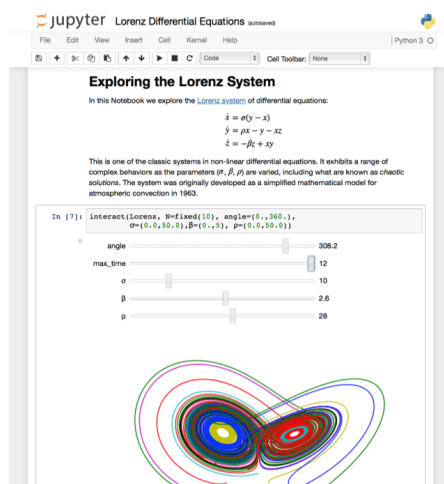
jupyter Lorenz Differential Equations (autosaved)

File Edit View Insert Cell Kernel Help

Python 3

Code

Cell Toolbar: None

Exploring the Lorenz System

In this Notebook we explore the Lorenz system of differential equations:

$\dot{x} = \sigma(y - x)$
$\dot{y} = \rho x - y - xz$
$\dot{z} = -\beta z + xy$

This is one of the classic systems in non-linear differential equations. It exhibits a range of complex behaviors as the parameters ($\sigma$, $\beta$, $\rho$) are varied, including what are known as *chaotic solutions*. The system was originally developed as a simplified mathematical model for atmospheric convection in 1963.

In [7]: interact(Lorenz, N=fixed(10), angle=(0.,360.),
σ=(0.0,50.0),β=(0.,5), ρ=(0.0,50.0))

angle 308.2
max_time 12
σ 10
β 2.6
ρ 28